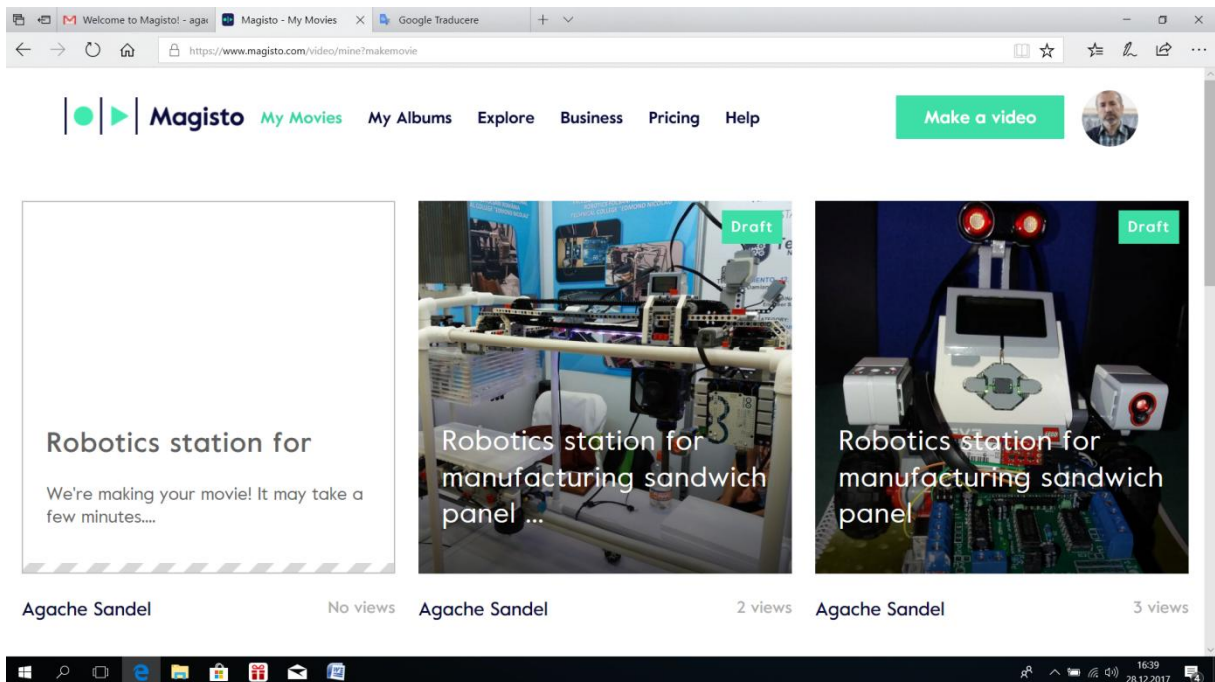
Welcome to Magisto! - agac
Magisto - My Movies
Google Traducere

https://www.magisto.com/video/mine?makemovie

Magisto My Movies My Albums Explore Business Pricing Help

Make a video

Robotics station for

We're making your movie! It may take a few minutes....

Agache Sandel No views

Draft

Robotics station for manufacturing sandwich panel ...

Agache Sandel 2 views

Draft

Robotics station for manufacturing sandwich panel

Agache Sandel 3 views

16:39
28.12.2017